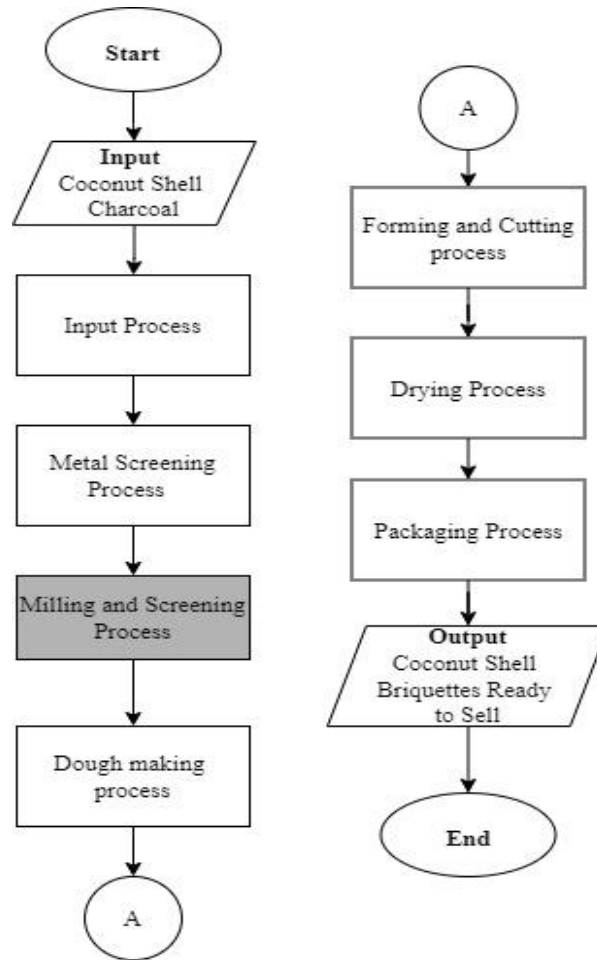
Start

Input
Coconut Shell Charcoal

Input Process

Metal Screening Process

Milling and Screening Process

Dough making process

A

A

Forming and Cutting process

Drying Process

Packaging Process

Output
Coconut Shell Briquettes Ready to Sell

End